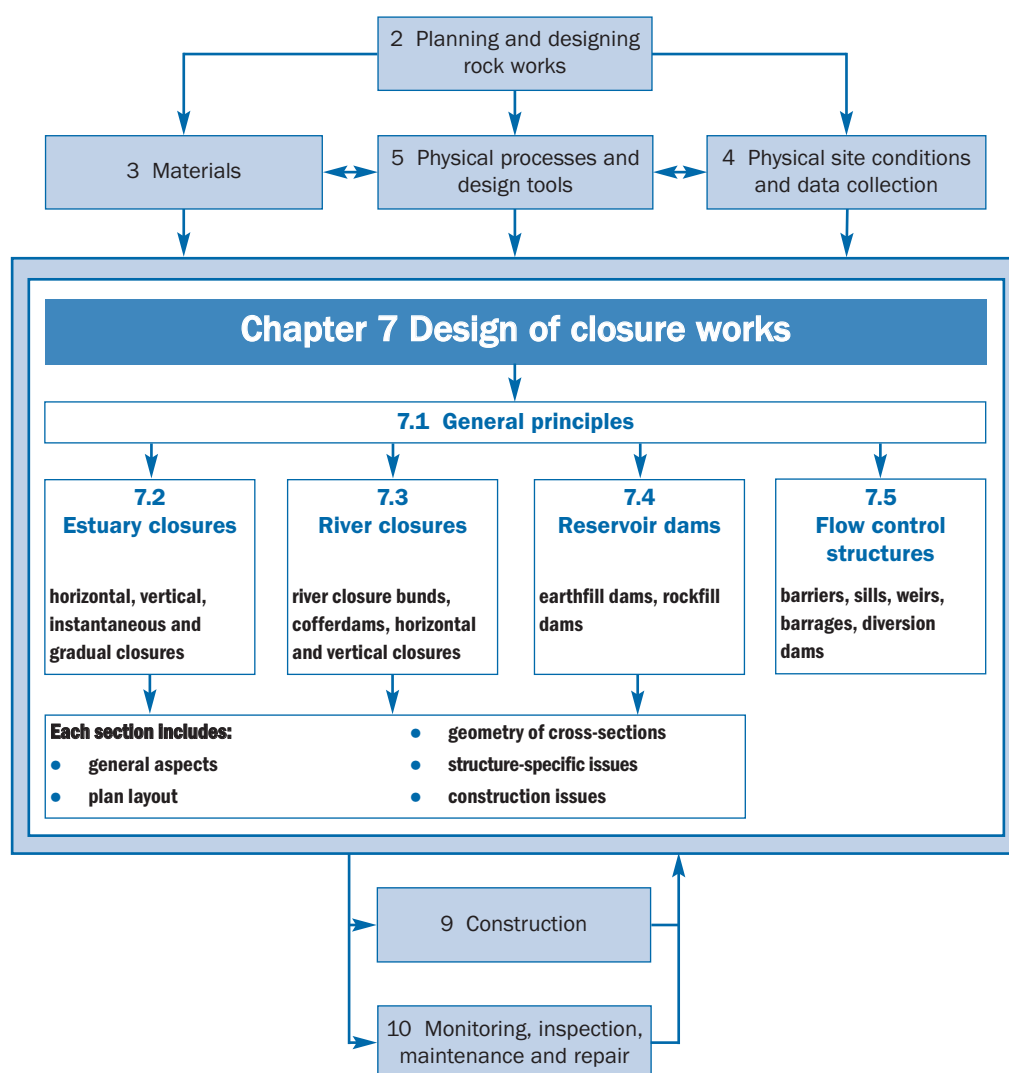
2 Planning and designing rock works

3 Materials

5 Physical processes and design tools

4 Physical site conditions and data collection

Chapter 7 Design of closure works

7.1 General principles

7.2
Estuary closures

horizontal, vertical, instantaneous and gradual closures

7.3
River closures

river closure bunds, cofferdams, horizontal and vertical closures

7.4
Reservoir dams

earthfill dams, rockfill dams

7.5
Flow control structures

barriers, sills, weirs, barrages, diversion dams

Each section includes:
- general aspects
- plan layout
- geometry of cross-sections
- structure-specific issues
- construction issues

9 Construction

10 Monitoring, inspection, maintenance and repair